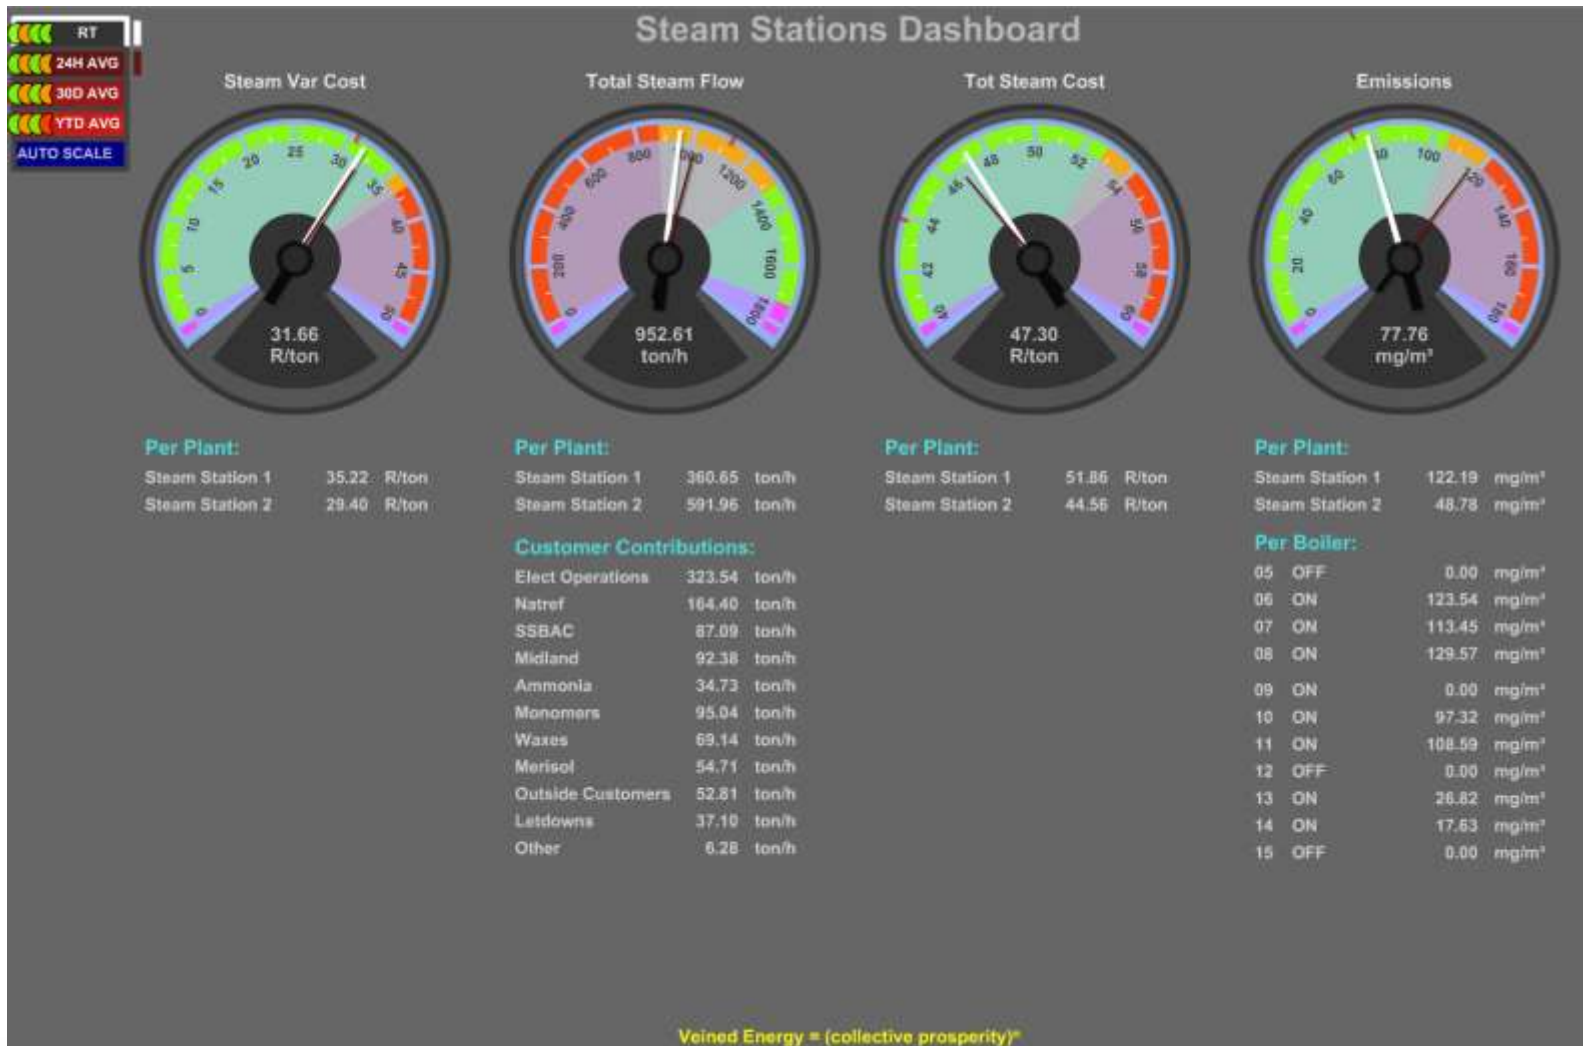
RT
24H AVG
30D AVG
YTD AVG
AUTO SCALE

Steam Stations Dashboard

Steam Var Cost

0 5 10 15 20 25 30 35 40 45 50

31.66
R/ton

Total Steam Flow

0 200 400 600 800 1000 1200 1400 1600 1800

952.61
ton/h

Tot Steam Cost

40 42 44 46 48 50 52 54 56 58 60

47.30
R/ton

Emissions

0 20 40 60 80 100 120 140 160 180

77.76
mg/m³

Per Plant:
Steam Station 1 35.22 R/ton
Steam Station 2 29.40 R/ton

Per Plant:
Steam Station 1 360.65 ton/h
Steam Station 2 591.96 ton/h

Customer Contributions:
| | | |
|---|---|---|
| Elect Operations | 323.54 | ton/h |
| Natref | 164.40 | ton/h |
| SSBAC | 87.09 | ton/h |
| Midland | 92.38 | ton/h |
| Ammonia | 34.73 | ton/h |
| Monomers | 95.04 | ton/h |
| Waxes | 69.14 | ton/h |
| Merisol | 54.71 | ton/h |
| Outside Customers | 52.81 | ton/h |
| Letdowns | 37.10 | ton/h |
| Other | 6.28 | ton/h |

Per Plant:
Steam Station 1 51.86 R/ton
Steam Station 2 44.56 R/ton

Per Plant:
Steam Station 1 122.19 mg/m³
Steam Station 2 48.78 mg/m³

Per Boiler:
| | | | |
|---|---|---|---|
| 05 | OFF | 0.00 | mg/m³ |
| 06 | ON | 123.54 | mg/m³ |
| 07 | ON | 113.45 | mg/m³ |
| 08 | ON | 129.57 | mg/m³ |
| 09 | ON | 0.00 | mg/m³ |
| 10 | ON | 97.32 | mg/m³ |
| 11 | ON | 108.59 | mg/m³ |
| 12 | OFF | 0.00 | mg/m³ |
| 13 | ON | 26.82 | mg/m³ |
| 14 | ON | 17.63 | mg/m³ |
| 15 | OFF | 0.00 | mg/m³ |

Veined Energy = (collective prosperity)ⁿ